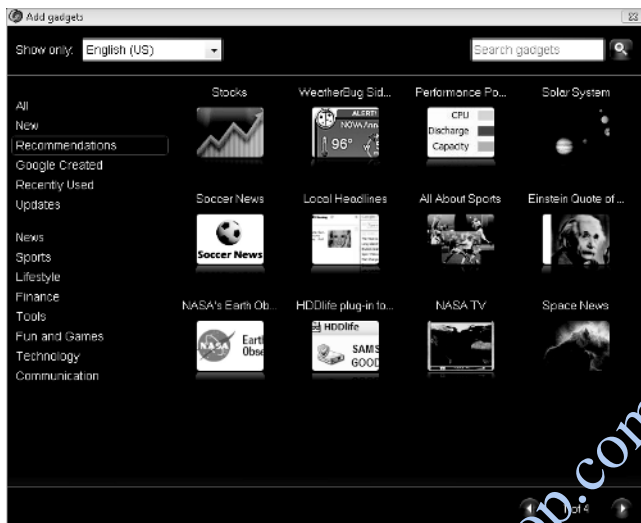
Add gadgets

Show only: English (US)

Search gadgets

All
New
Recommendations
Google Created
Recently Used
Updates

News
Sports
Lifestyle
Finance
Tools
Fun and Games
Technology
Communication

Stocks

WeatherBug Sid...
ALERT!
NOVA/nn
96°

Performance Po...
CPU
Discharge
Capacity

Solar System

Soccer News
Soccer News

Local Headlines

All About Sports

Einstein Quote of ...

NASA's Earth Ob...
NASA
Earth
Obse

HDDlife plug-in fo...
HDDlife
SAMS
GOOD

NASA TV

Space News

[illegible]of 4

p.com